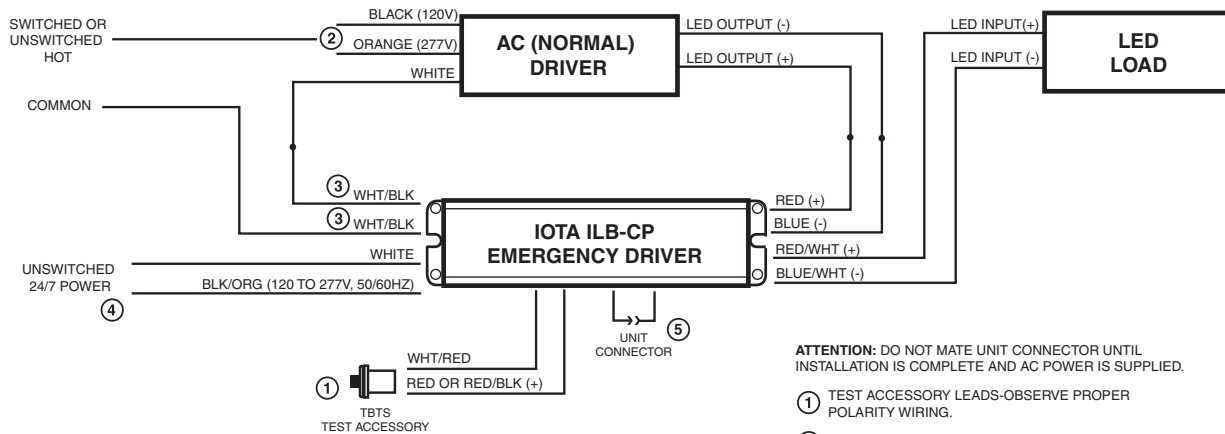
SWITCHED OR UNSWITCHED HOT

BLACK (120V)

② ORANGE (277V)

WHITE

AC (NORMAL) DRIVER

LED OUTPUT (-)

LED OUTPUT (+)

LED INPUT(+)

LED INPUT (-)

LED LOAD

COMMON

③ WHT/BLK

③ WHT/BLK

WHITE

IOTA ILB-CP EMERGENCY DRIVER

RED (+)

BLUE (-)

RED/WHT (+)

BLUE/WHT (-)

UNSWITCHED 24/7 POWER

④

BLK/ORG (120 TO 277V, 50/60HZ)

⑤

UNIT CONNECTOR

WHT/RED

①

RED OR RED/BLK (+)

TBTS TEST ACCESSORY

ATTENTION: DO NOT MATE UNIT CONNECTOR UNTIL INSTALLATION IS COMPLETE AND AC POWER IS SUPPLIED.

① TEST ACCESSORY LEADS-OBSERVE PROPER POLARITY WIRING.

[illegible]